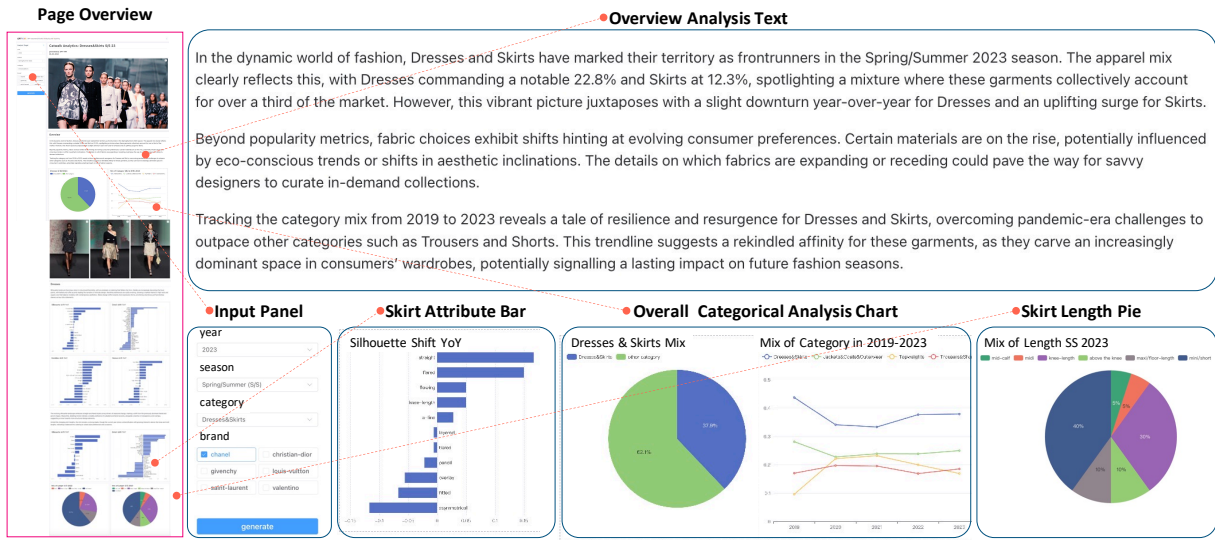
Page Overview

Catwalk Analytics: Dresses&Skirts SS 23

Overview Analysis Text

In the dynamic world of fashion, Dresses and Skirts have marked their territory as frontrunners in the Spring/Summer 2023 season. The apparel mix clearly reflects this, with Dresses commanding a notable 22.8% and Skirts at 12.3%, spotlighting a mixture where these garments collectively account for over a third of the market. However, this vibrant picture juxtaposes with a slight downturn year-over-year for Dresses and an uplifting surge for Skirts.

Beyond popularity metrics, fabric choices exhibit shifts hinting at evolving consumer preferences. Certain materials are on the rise, potentially influenced by eco-conscious trends or shifts in aesthetic inclinations. The details on which fabrics are expanding or receding could pave the way for savvy designers to curate in-demand collections.

Tracking the category mix from 2019 to 2023 reveals a tale of resilience and resurgence for Dresses and Skirts, overcoming pandemic-era challenges to outpace other categories such as Trousers and Shorts. This trendline suggests a rekindled affinity for these garments, as they carve an increasingly dominant space in consumers' wardrobes, potentially signalling a lasting impact on future fashion seasons.

Input Panel

year
2023
season
Spring/Summer (S/S)
category
Dresses&Skirts
brand
chanel
christian-dior
givenchy
louis-vuitton
saint-laurent
valentino
generate

Skirt Attribute Bar

Silhouette Shift YoY
straight
flared
flowing
knee-length
a-line
layered
tiered
pencil
overlay
fitted
asymmetrical

Overall Categorical Analysis Chart

Dresses & Skirts Mix
Dresses&Skirts
other category
37.9%
62.1%

Mix of Category in 2019-2023
Dresses&Skirts
Jackets&Coats&Outerwear
Tops+shirts
Trousers&Shorts
0.8
0.7
0.6
0.5
0.4
0.3
0.2
0.1
2019
2020
2021
2022
2023

Skirt Length Pie

Mix of Length SS 2023
mid-calf
midi
knee-length
above the knee
maxi/floor-length
mini/short
8%
5%
30%
10%
10%
40%